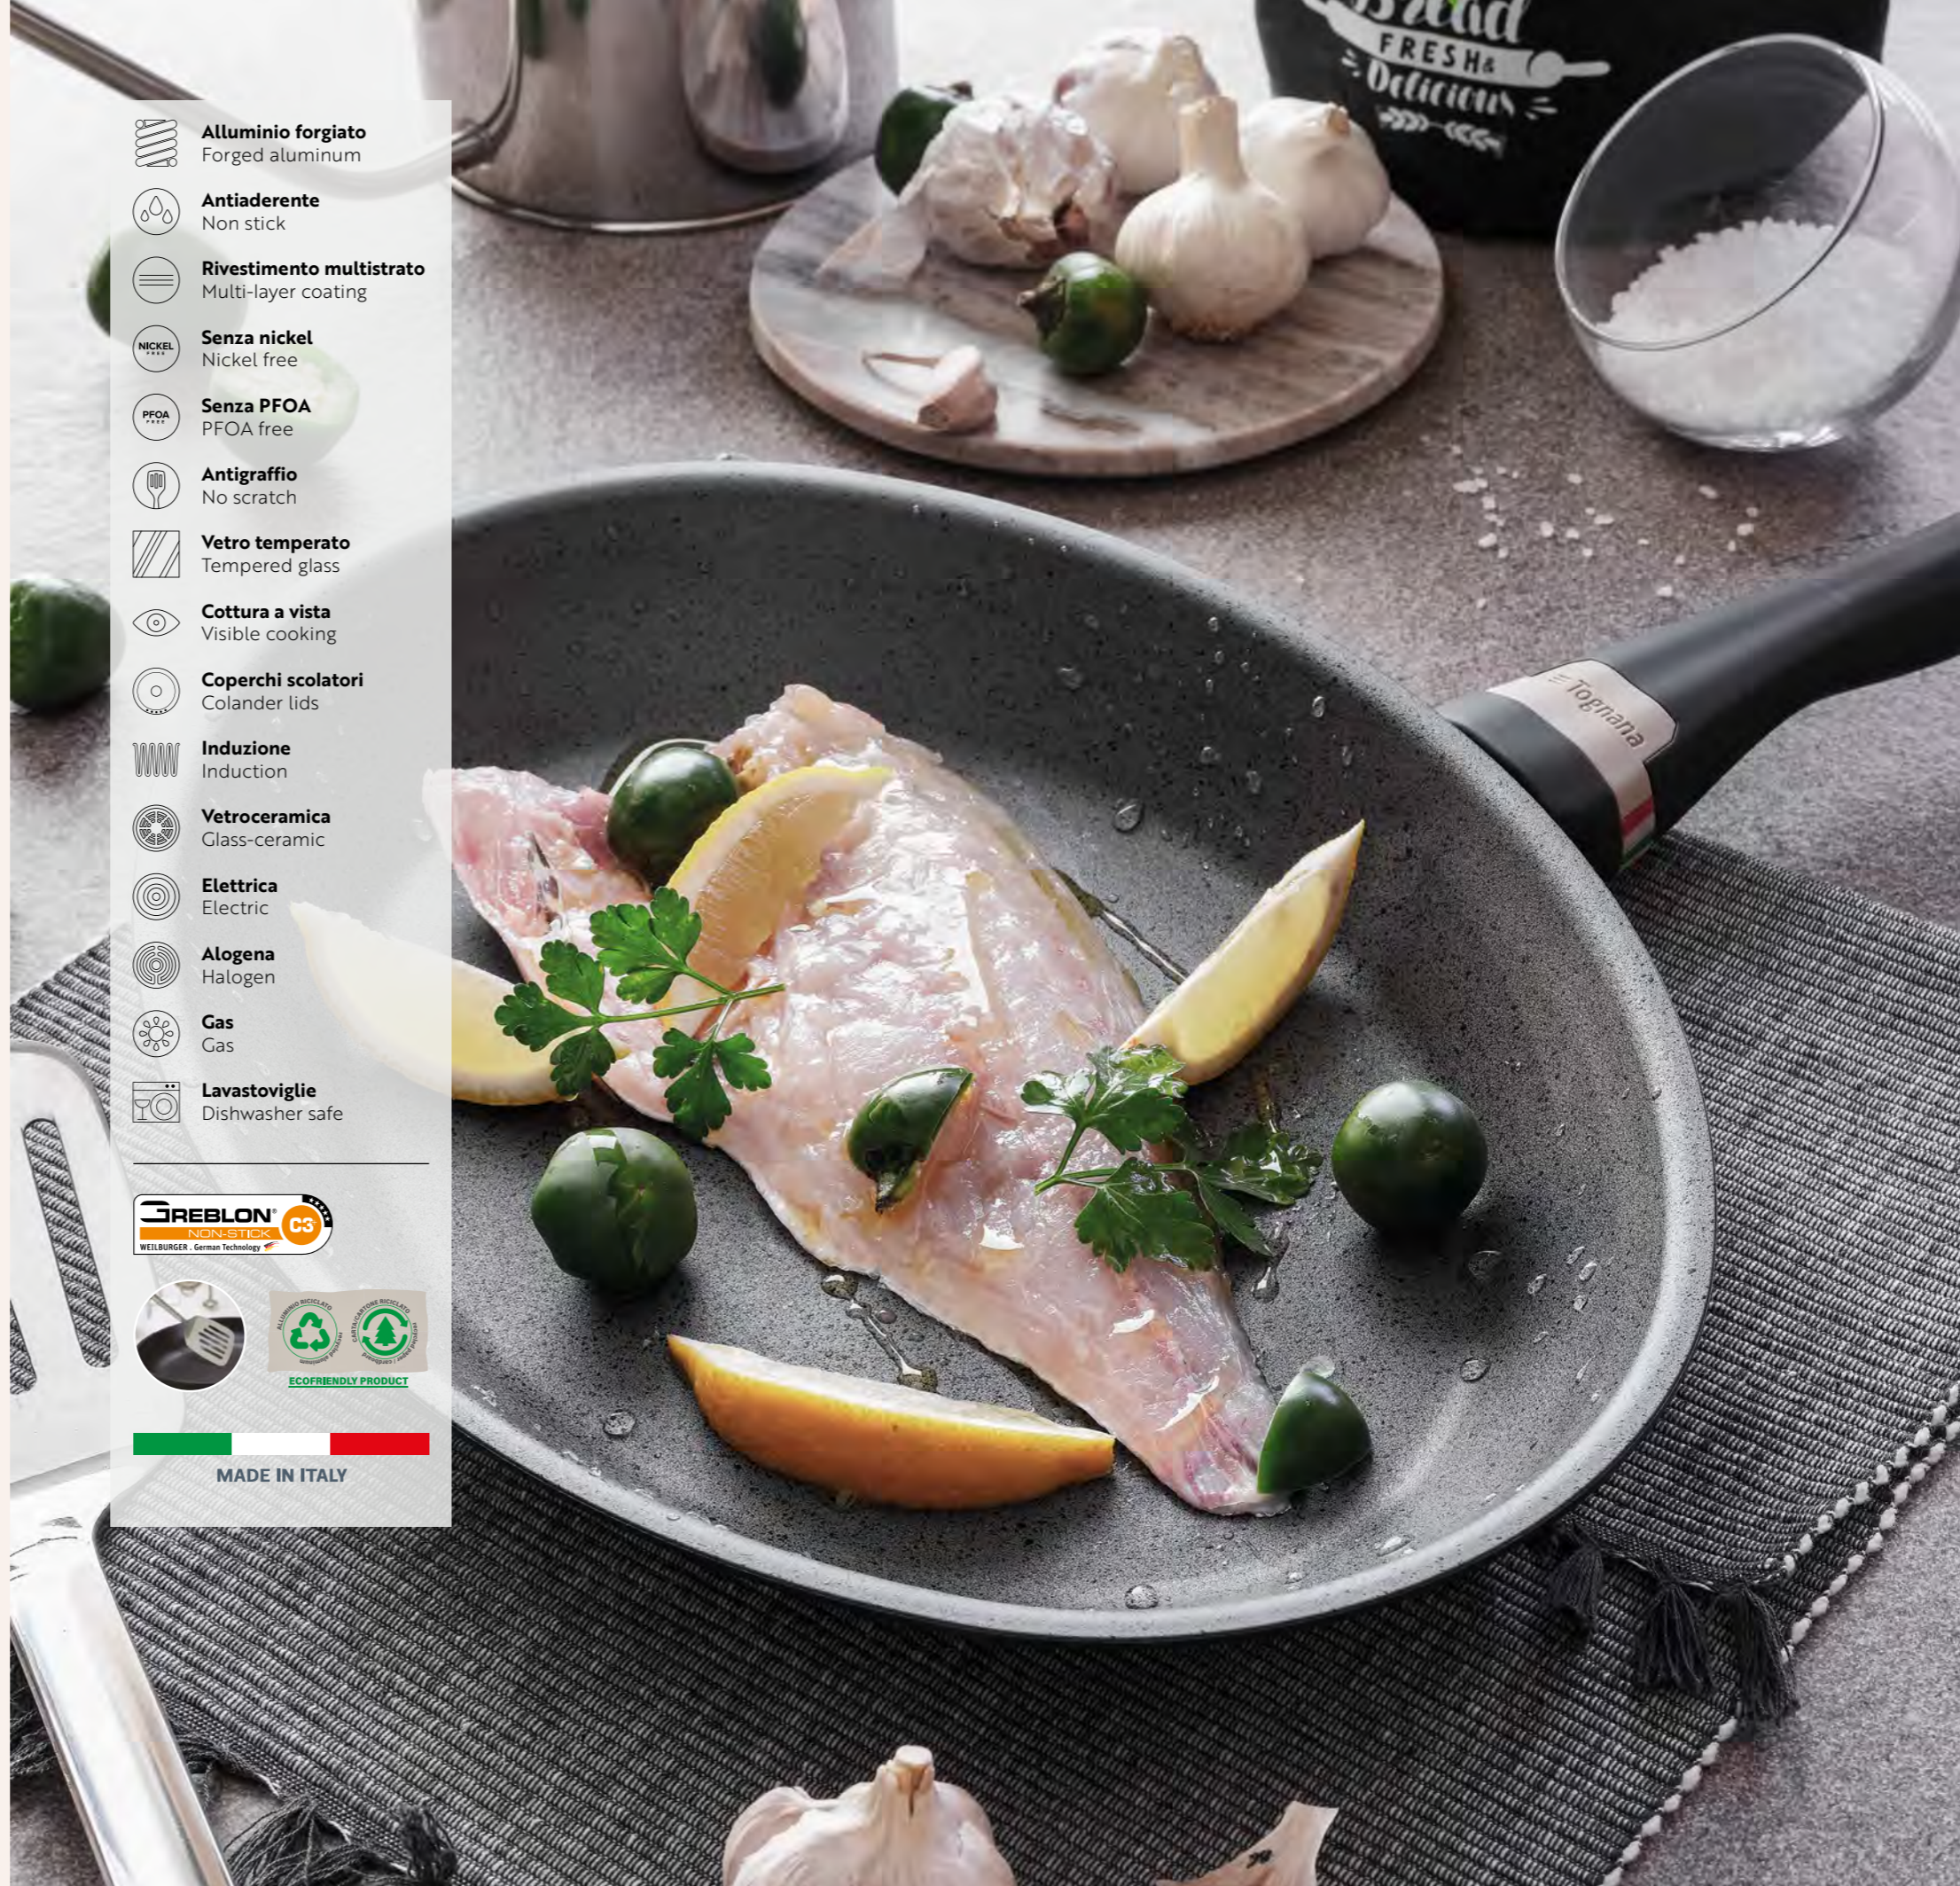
Alluminio forgiato
Forged aluminum

Antiaderente
Non stick

Rivestimento multistrato
Multi-layer coating

Senza nickel
Nickel free

Senza PFOA
PFOA free

Antigraffio
No scratch

Vetro temperato
Tempered glass

Cottura a vista
Visible cooking

Coperchi scolatori
Colander lids

Induzione
Induction

Vetroceramica
Glass-ceramic

Elettrica
Electric

Alogena
Halogen

Gas
Gas

Lavastoviglie
Dishwasher safe

GREBLON NON-STICK C3
WEILBURGER German Technology

ECOFRIENDLY PRODUCT

MADE IN ITALY

Bread FRESH & Delicious

Tognana